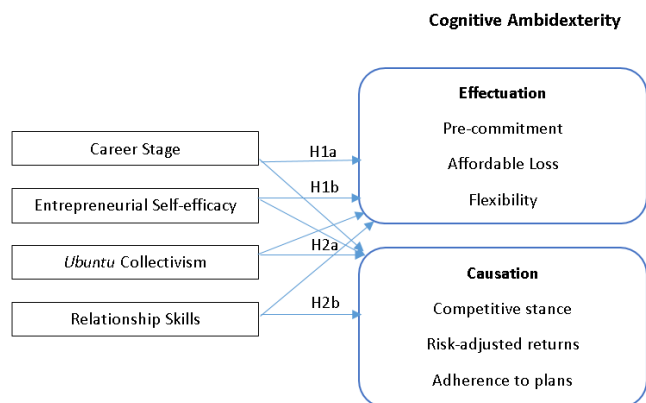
Cognitive Ambidexterity

Career Stage

Entrepreneurial Self-efficacy

*Ubuntu* Collectivism

Relationship Skills

H1a

H1b

H2a

H2b

Effectuation

Pre-commitment

Affordable Loss

Flexibility

Causation

Competitive stance

Risk-adjusted returns

Adherence to plans